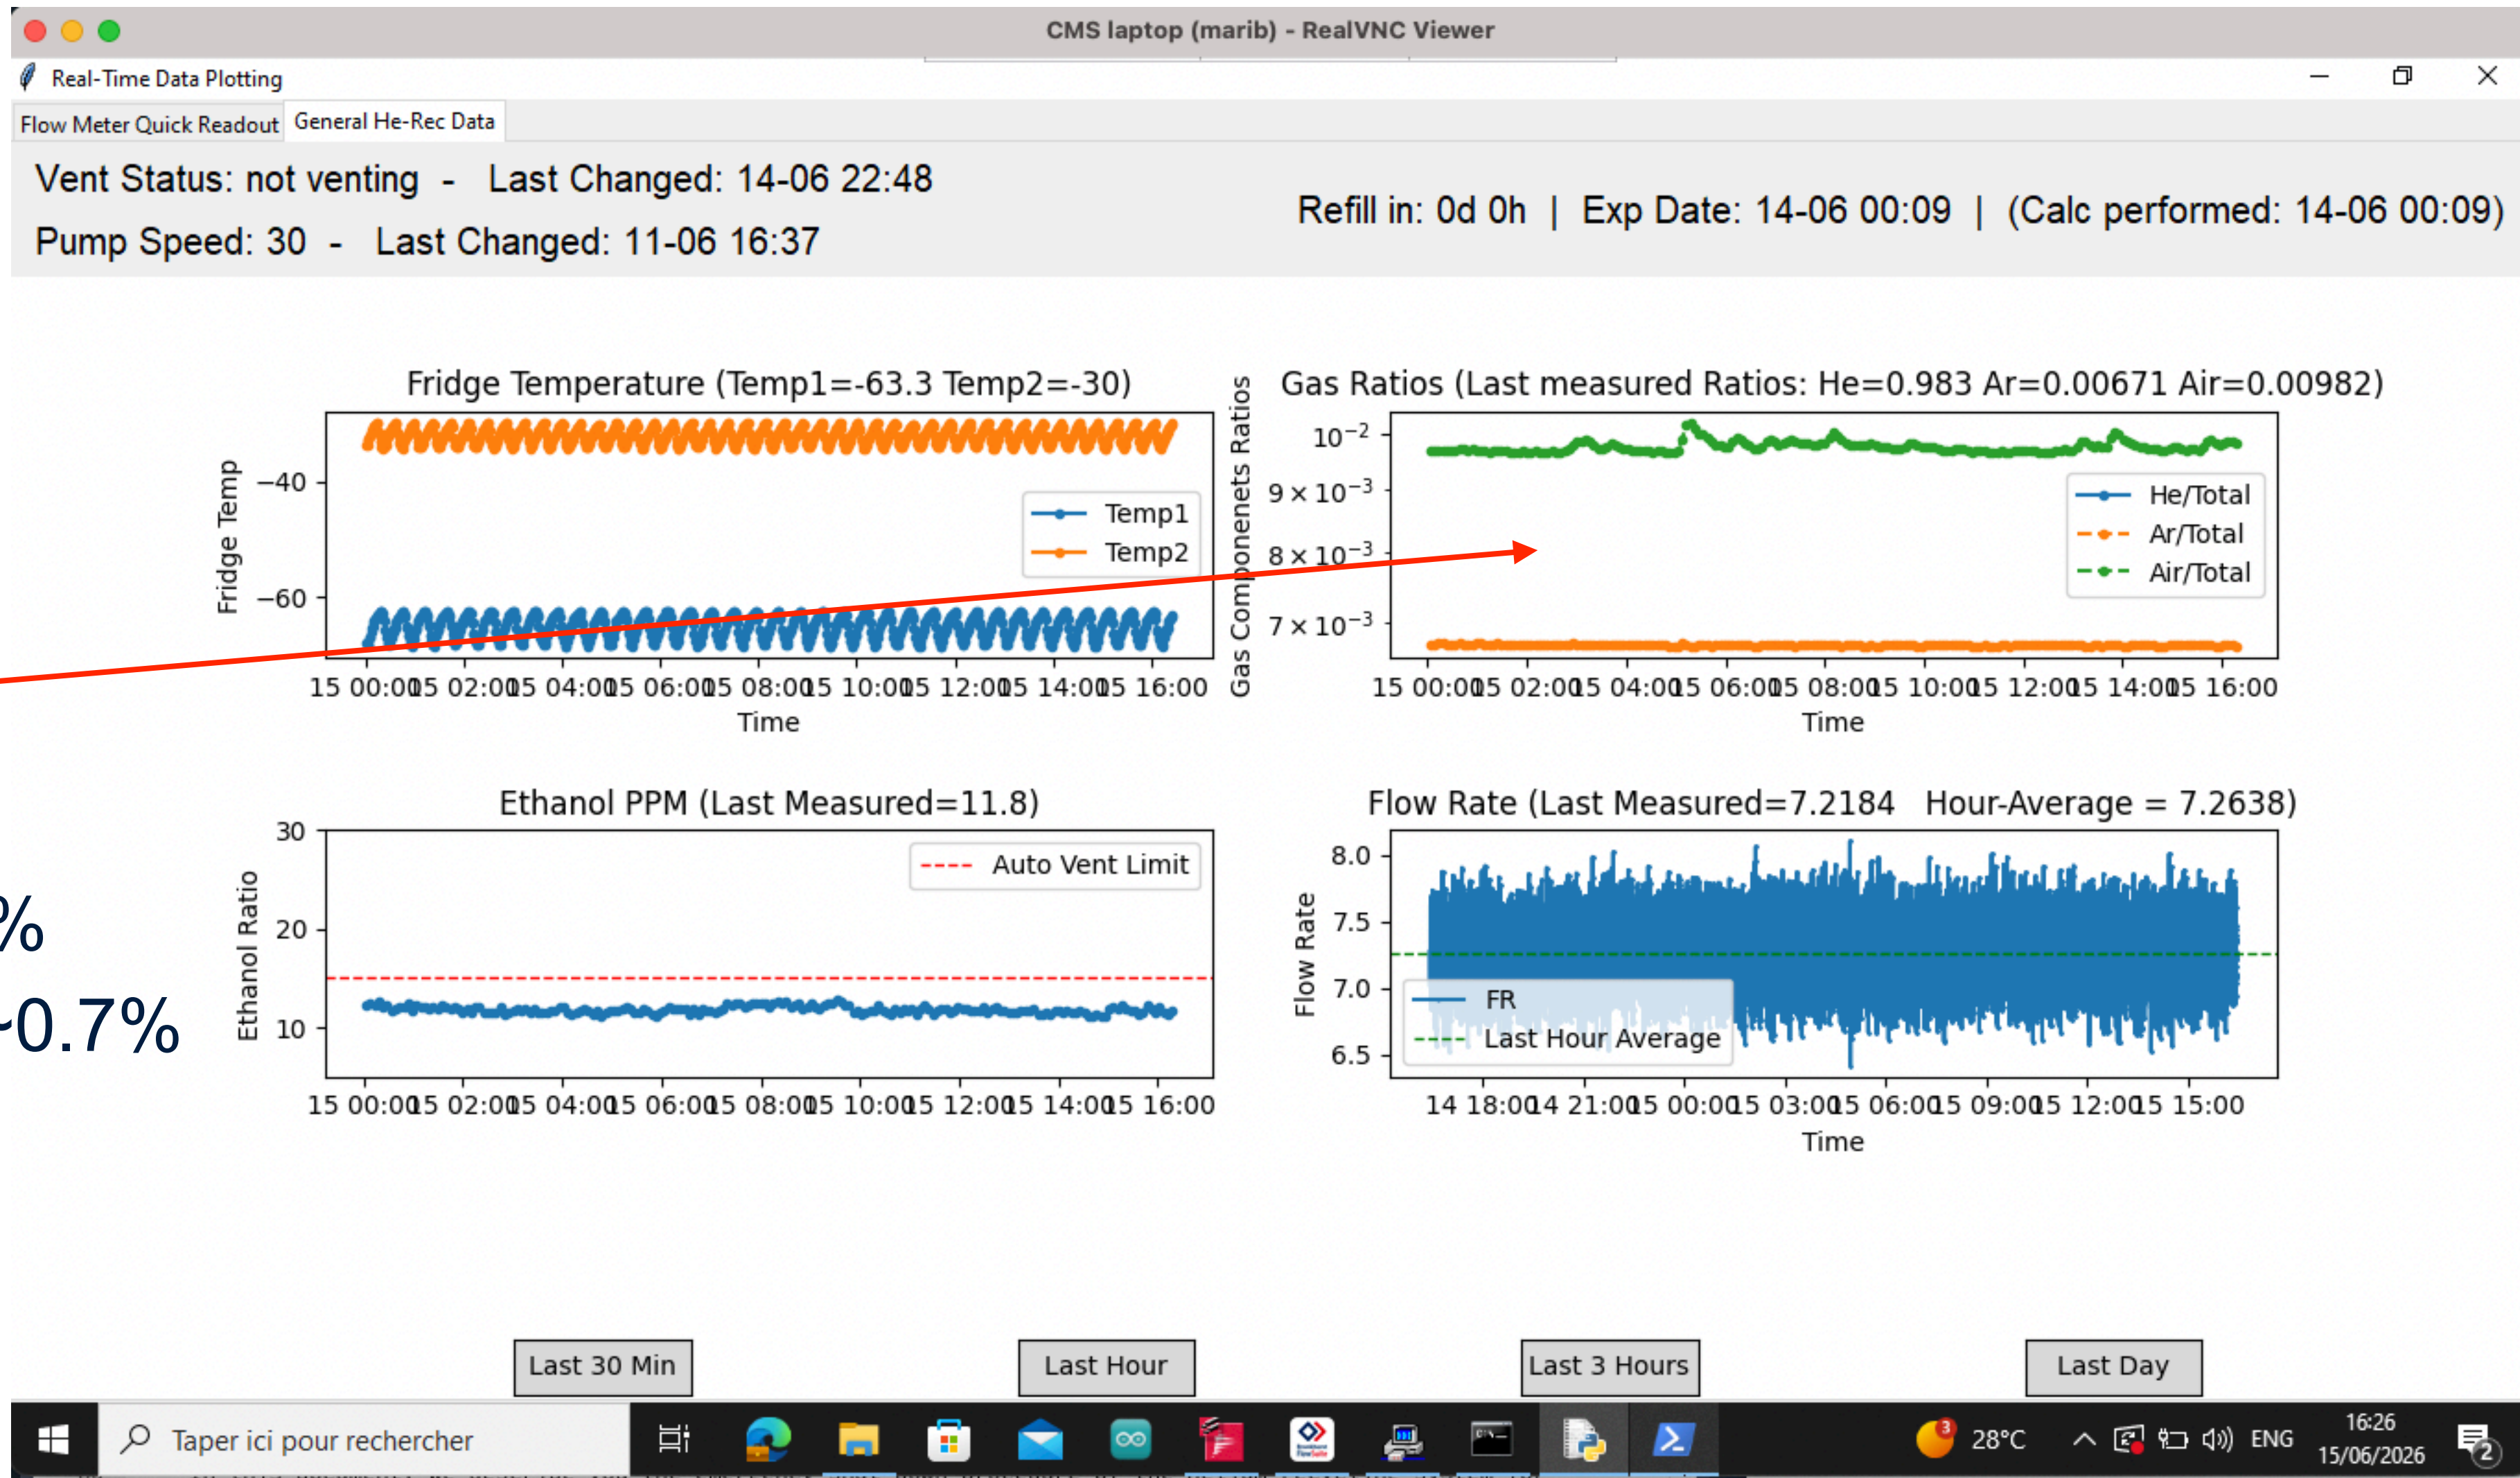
CMS laptop (marib) - RealVNC Viewer

Real-Time Data Plotting

Flow Meter Quick Readout | General He-Rec Data

Vent Status: not venting - Last Changed: 14-06 22:48

Pump Speed: 30 - Last Changed: 11-06 16:37

Refill in: 0d 0h | Exp Date: 14-06 00:09 | (Calc performed: 14-06 00:09)

Fridge Temperature (Temp1=-63.3 Temp2=-30)

Fridge Temp

−40

−60

Temp1
Temp2

15 00:00 15 02:00 15 04:00 15 06:00 15 08:00 15 10:00 15 12:00 15 14:00 15 16:00

Time

Gas Ratios (Last measured Ratios: He=0.983 Ar=0.00671 Air=0.00982)

Gas Componenets Ratios

$10^{-2}$

$9\times10^{-3}$

$8\times10^{-3}$

$7\times10^{-3}$

He/Total
Ar/Total
Air/Total

15 00:00 15 02:00 15 04:00 15 06:00 15 08:00 15 10:00 15 12:00 15 14:00 15 16:00

Time

%

-0.7%

Ethanol PPM (Last Measured=11.8)

Ethanol Ratio

30

20

10

Auto Vent Limit

15 00:00 15 02:00 15 04:00 15 06:00 15 08:00 15 10:00 15 12:00 15 14:00 15 16:00

Flow Rate (Last Measured=7.2184 Hour-Average = 7.2638)

Flow Rate

8.0

7.5

7.0

6.5

FR
Last Hour Average

14 18:00 14 21:00 15 00:00 15 03:00 15 06:00 15 09:00 15 12:00 15 15:00

Time

Last 30 Min | Last Hour | Last 3 Hours | Last Day

Taper ici pour rechercher

28°C ENG 16:26 15/06/2026